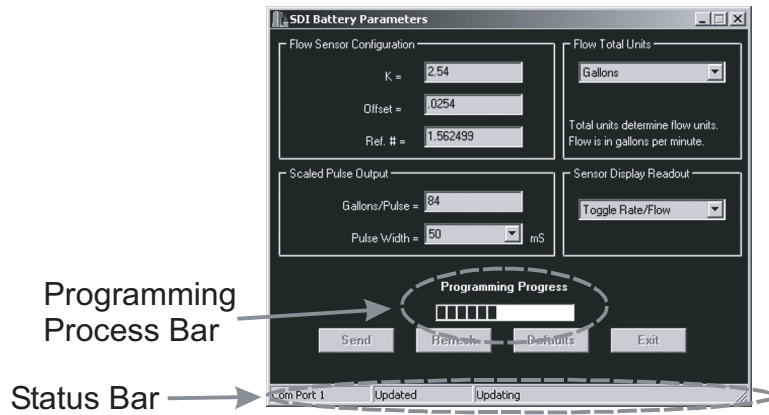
SDI Battery Parameters

Flow Sensor Configuration

K = 2.54

Offset = .0254

Ref. # = 1.562499

Flow Total Units

Gallons

Total units determine flow units. Flow is in gallons per minute.

Scaled Pulse Output

Gallons/Pulse = 84

Pulse Width = 50 mS

Sensor Display Readout

Toggle Rate/Flow

Programming Progress

Programming Process Bar

Send Refresh Defaults Exit

Status Bar

Com Port 1 Updated Updating